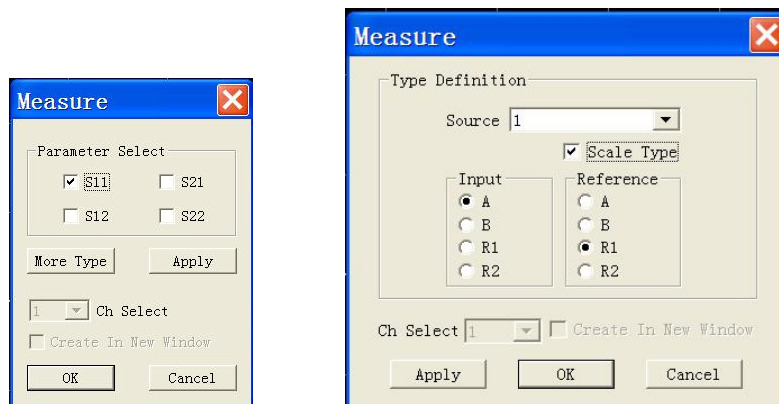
Measure

Parameter Select
S11
S21
S12
S22

More Type
Apply

1
Ch Select
Create In New Window

OK
Cancel

Measure

Type Definition
Source 1
Scale Type

Input
A
B
R1
R2

Reference
A
B
R1
R2

Ch Select 1
Create In New Window

Apply
OK
Cancel